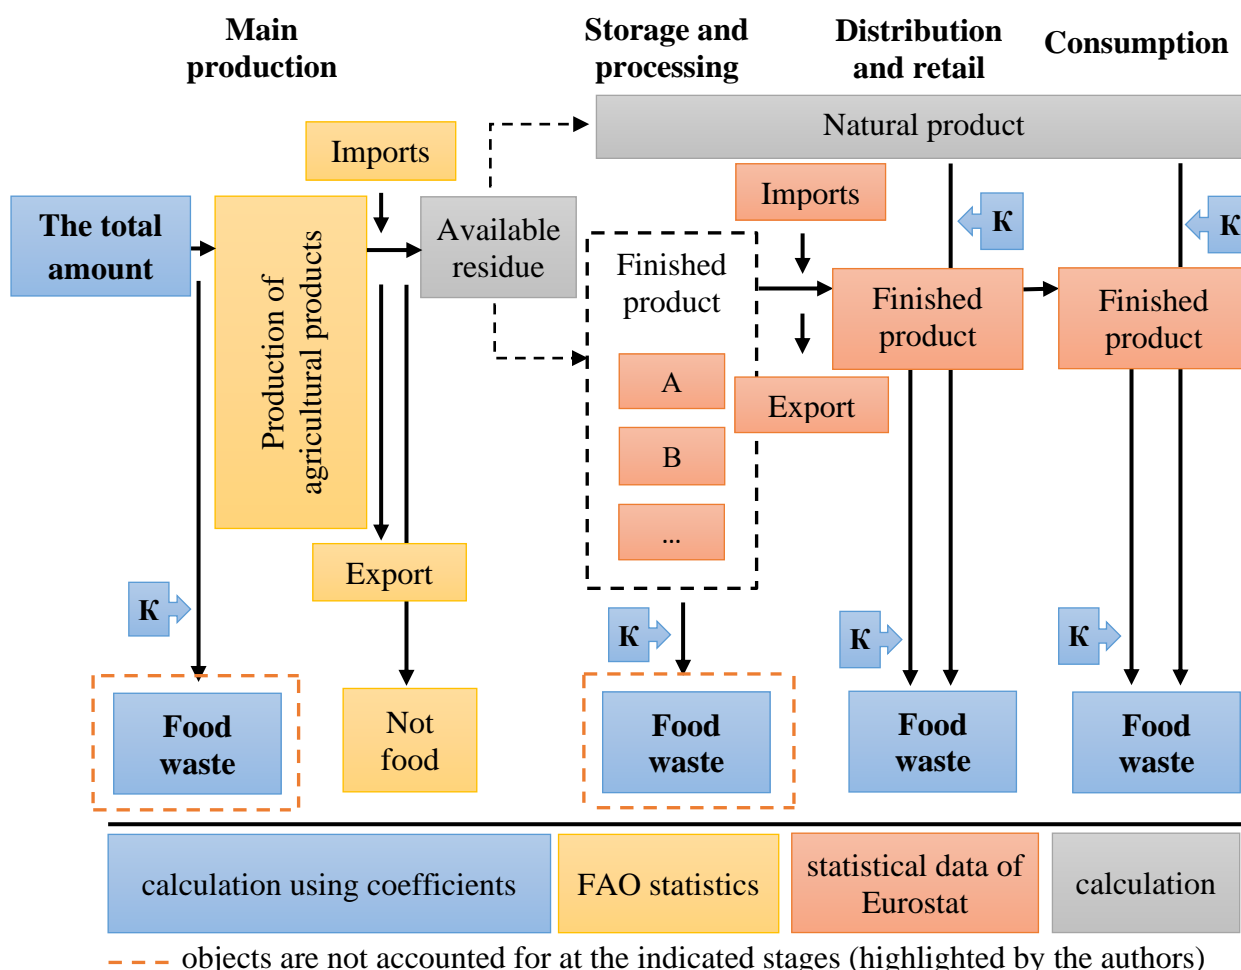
Main production

Storage and processing

Distribution and retail

Consumption

Natural product

Imports

The total amount

Production of agricultural products

Available residue

Imports

K

K

Finished product

A

B

...

Finished product

Finished product

Export

Export

K

K

K

K

Food waste

Not food

Food waste

Food waste

Food waste

| calculation using coefficients | FAO statistics | statistical data of Eurostat | calculation |
|---|---|---|---|

objects are not accounted for at the indicated stages (highlighted by the authors)